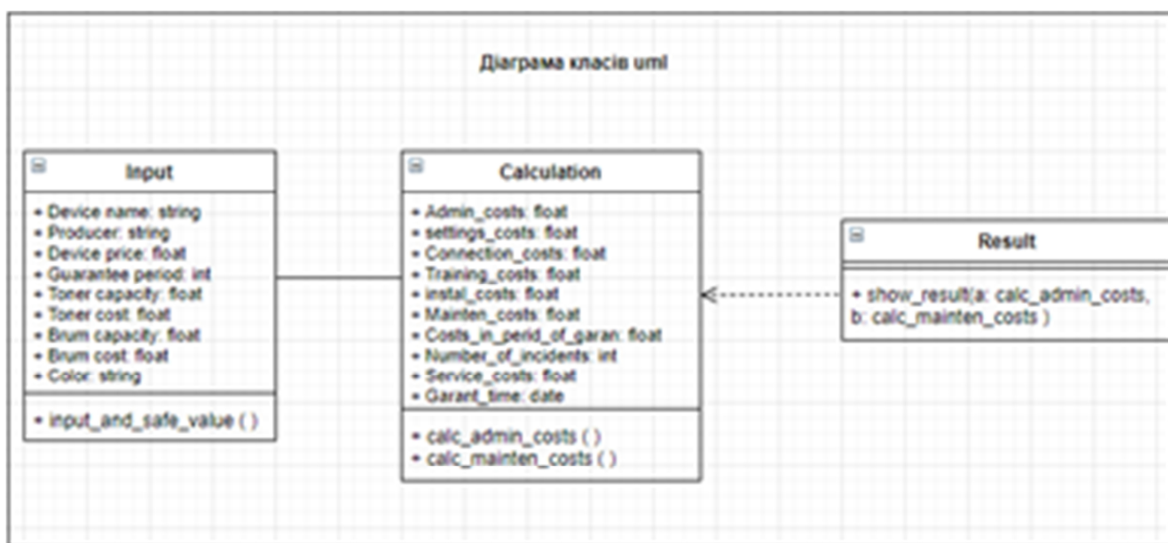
Діаграма класів uml

Input

+ Device name: string
+ Producer: string
+ Device price: float
+ Guarantee period: int
+ Toner capacity: float
+ Toner cost: float
+ Brum capacity: float
+ Brum cost: float
+ Color: string

+ input_and_safe_value ( )

Calculation

+ Admin_costs: float
+ settings_costs: float
+ Connection_costs: float
+ Training_costs: float
+ instal_costs: float
+ Mainten_costs: float
+ Costs_in_perid_of_garan: float
+ Number_of_incidents: int
+ Service_costs: float
+ Garant_time: date

+ calc_admin_costs ( )
+ calc_mainten_costs ( )

Result

+ show_result(a: calc_admin_costs, b: calc_mainten_costs )